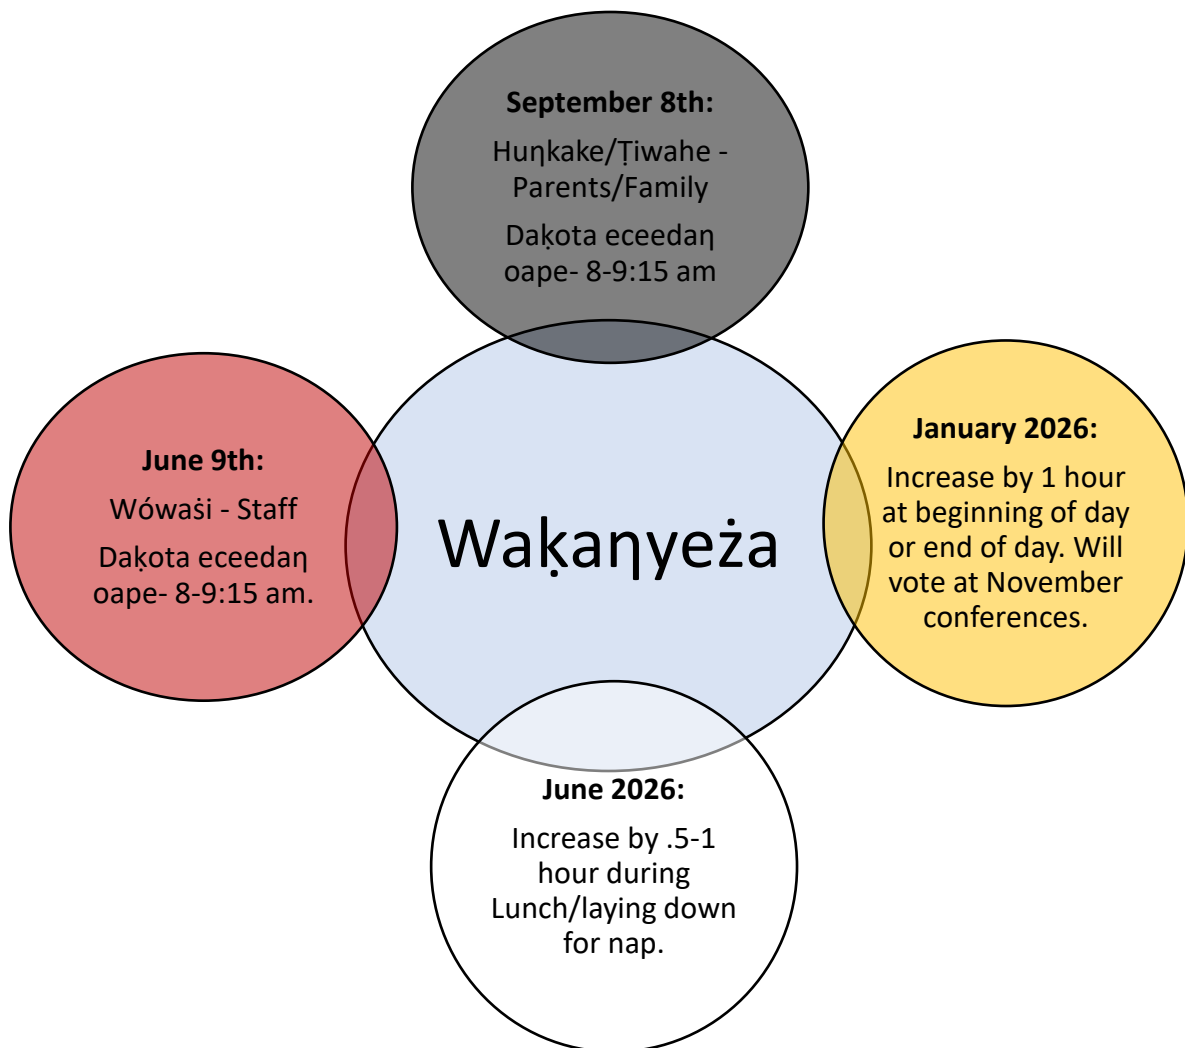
September 8th:

Huŋkake/Ṭiwahe - Parents/Family

Daḳota eceedaŋ oape- 8-9:15 am

June 9th:

Wówaṡi - Staff

Daḳota eceedaŋ oape- 8-9:15 am.

Waḳaŋyeża

January 2026:

Increase by 1 hour at beginning of day or end of day. Will vote at November conferences.

June 2026:

Increase by .5-1 hour during Lunch/laying down for nap.